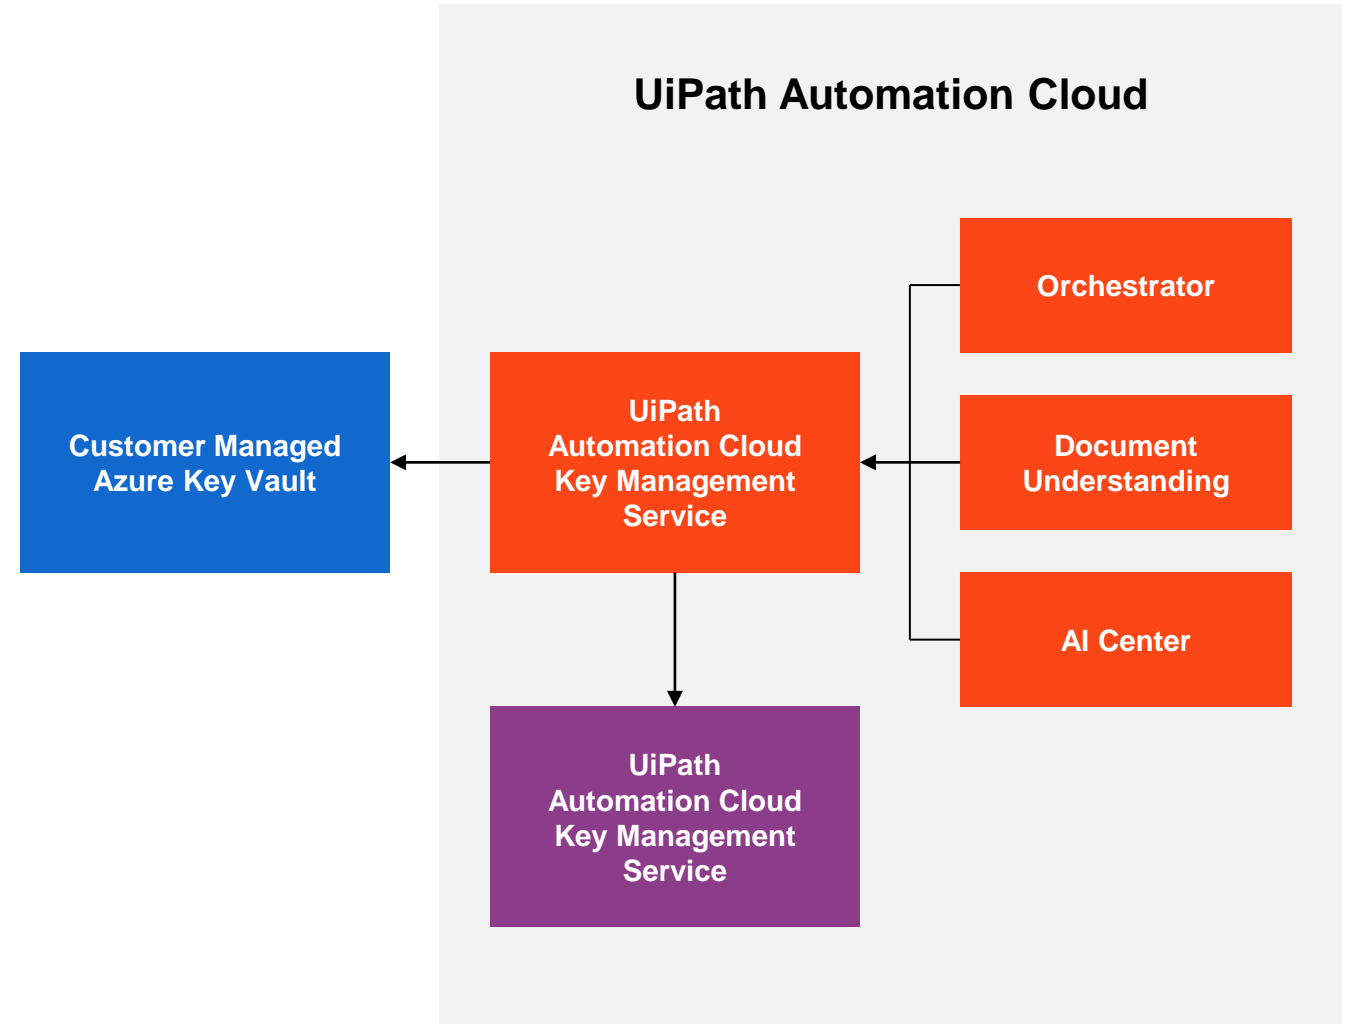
UiPath Automation Cloud

Customer Managed Azure Key Vault

UiPath Automation Cloud Key Management Service

Orchestrator

Document Understanding

AI Center

UiPath Automation Cloud Key Management Service